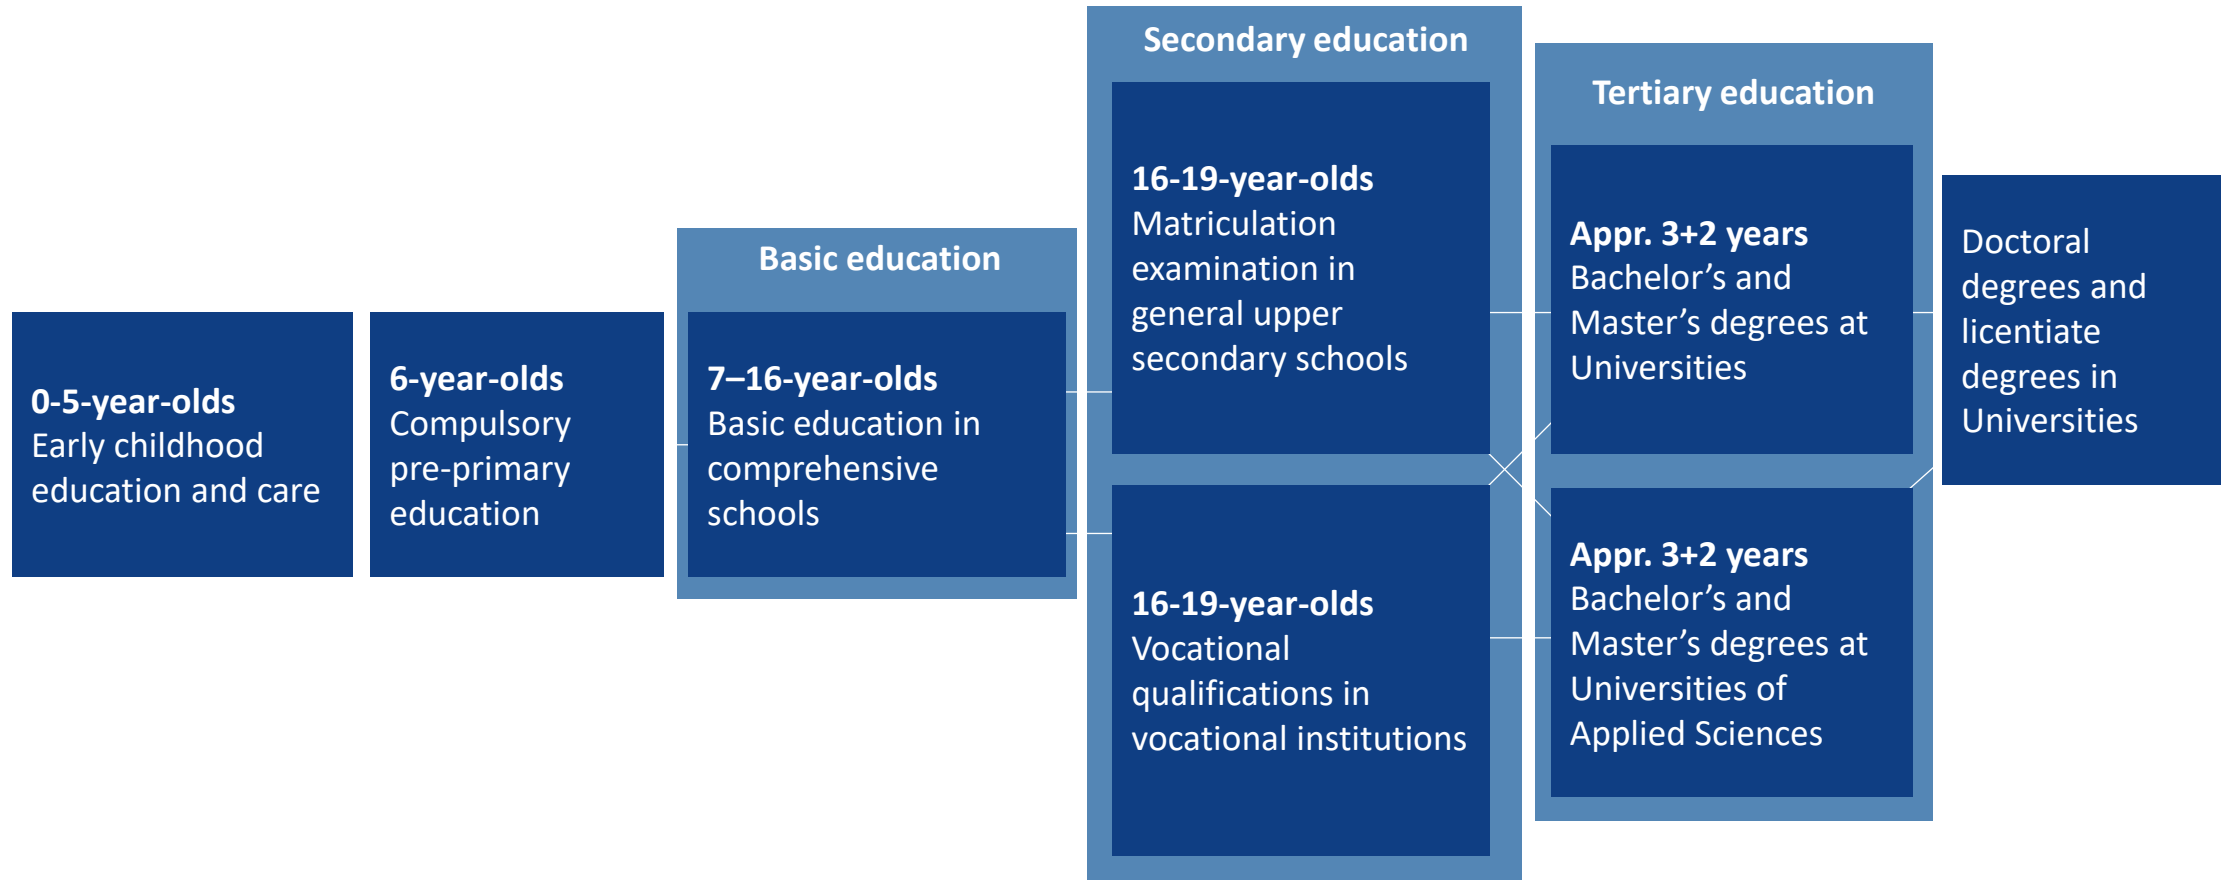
**0-5-year-olds**
Early childhood education and care

**6-year-olds**
Compulsory pre-primary education

**Basic education**

**7–16-year-olds**
Basic education in comprehensive schools

**Secondary education**

**16-19-year-olds**
Matriculation examination in general upper secondary schools

**16-19-year-olds**
Vocational qualifications in vocational institutions

**Tertiary education**

**Appr. 3+2 years**
Bachelor's and Master's degrees at Universities

**Appr. 3+2 years**
Bachelor's and Master's degrees at Universities of Applied Sciences

Doctoral degrees and licentiate degrees in Universities